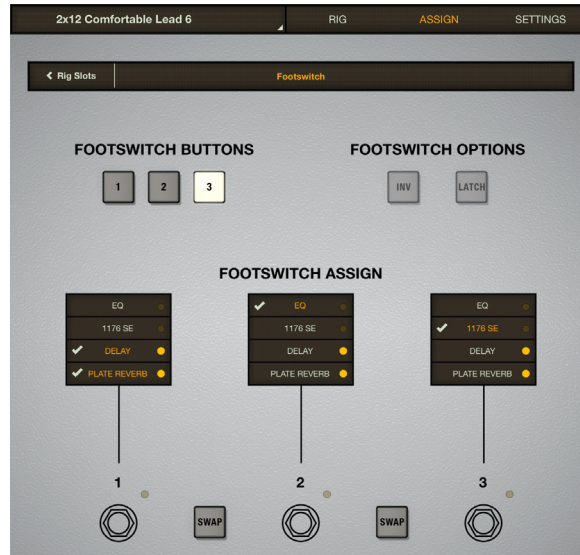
2x12 Comfortable Lead 6

RIG

ASSIGN

SETTINGS

< Rig Slots

Footswitch

FOOTSWITCH BUTTONS

1

2

3

FOOTSWITCH OPTIONS

INV

LATCH

FOOTSWITCH ASSIGN

EQ

1176 SE

✓ DELAY

✓ PLATE REVERB

✓ EQ

1176 SE

DELAY

PLATE REVERB

EQ

✓ 1176 SE

DELAY

PLATE REVERB

1

SWAP

2

SWAP

3